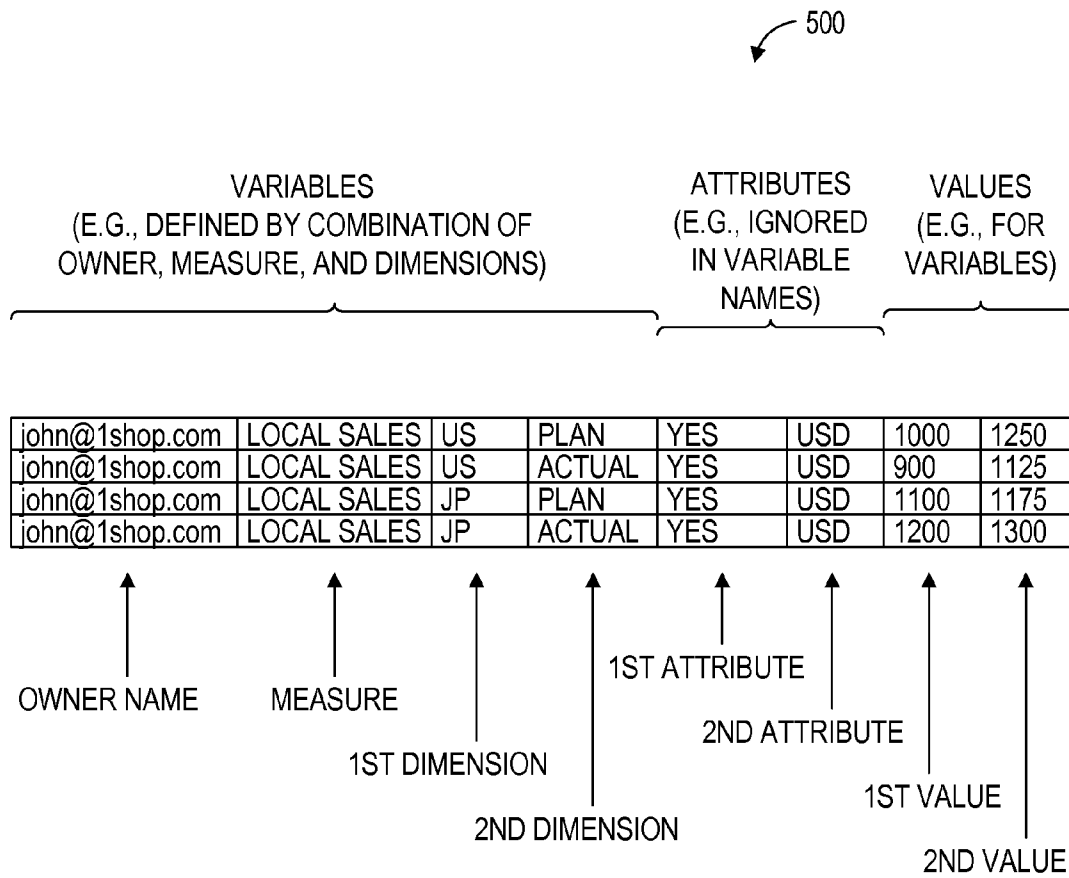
500

VARIABLES (E.G., DEFINED BY COMBINATION OF OWNER, MEASURE, AND DIMENSIONS)

ATTRIBUTES (E.G., IGNORED IN VARIABLE NAMES)

VALUES (E.G., FOR VARIABLES)

| john@1shop.com | LOCAL SALES | US | PLAN | YES | USD | 1000 | 1250 |
|---|---|---|---|---|---|---|---|
| john@1shop.com | LOCAL SALES | US | ACTUAL | YES | USD | 900 | 1125 |
| john@1shop.com | LOCAL SALES | JP | PLAN | YES | USD | 1100 | 1175 |
| john@1shop.com | LOCAL SALES | JP | ACTUAL | YES | USD | 1200 | 1300 |

OWNER NAME

MEASURE

1ST DIMENSION

2ND DIMENSION

1ST ATTRIBUTE

2ND ATTRIBUTE

1ST VALUE

2ND VALUE